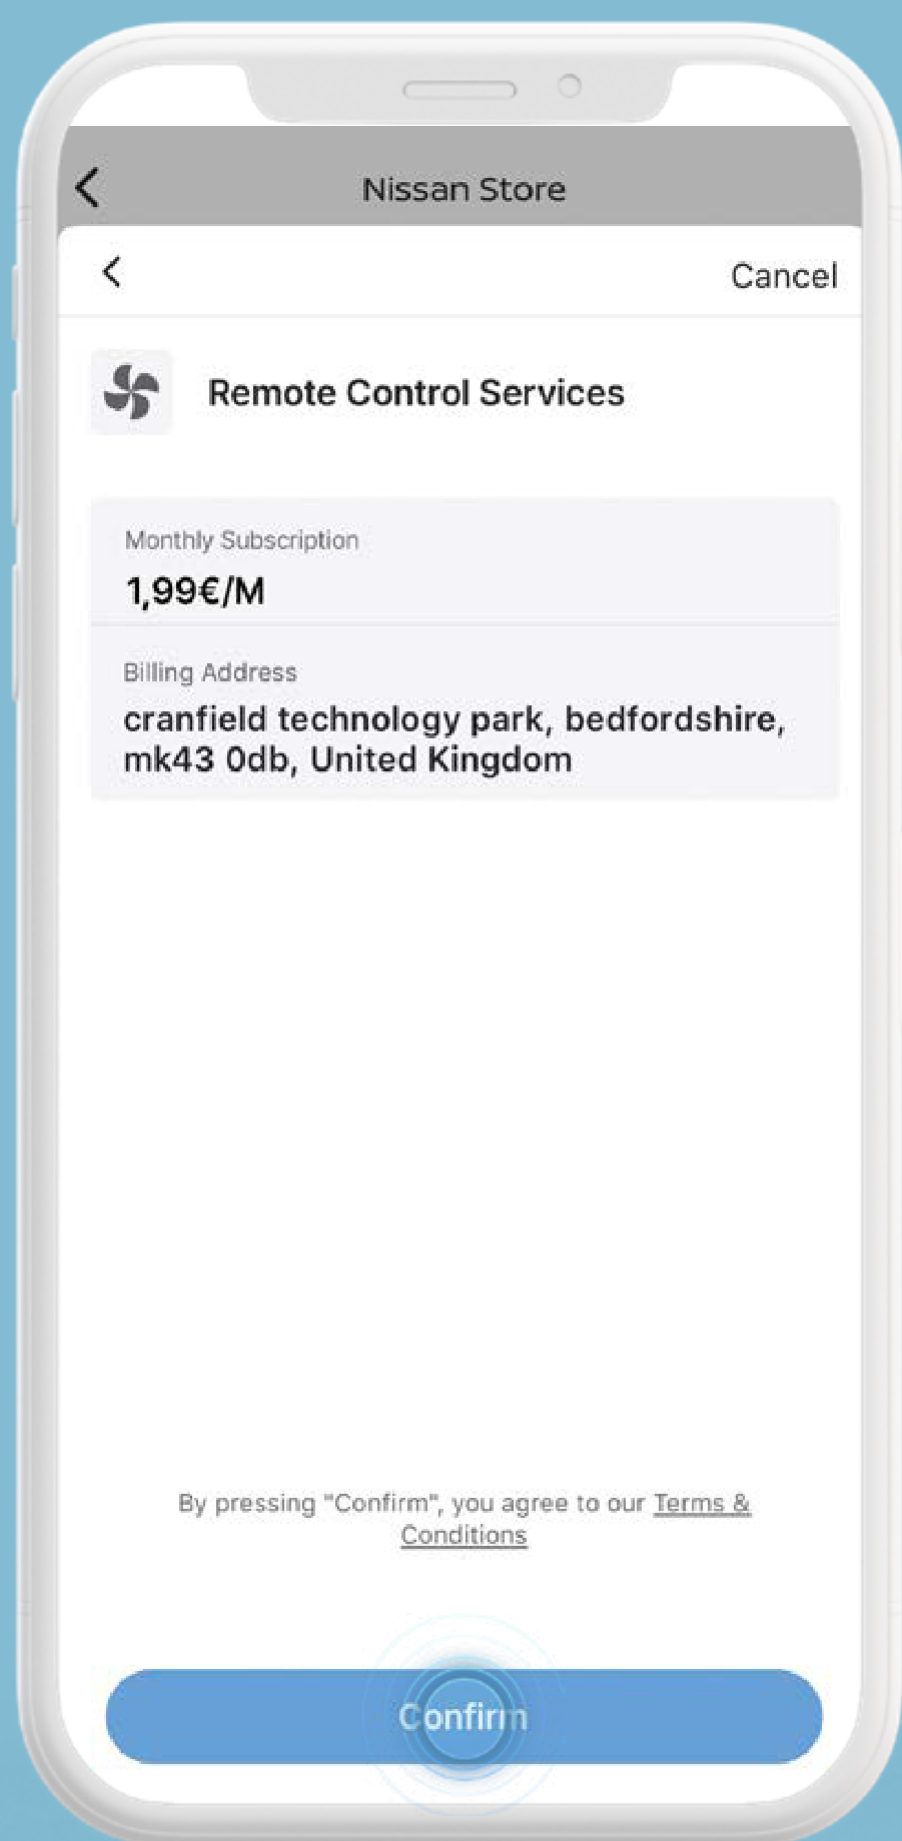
Nissan Store

Cancel

Remote Control Services

Monthly Subscription
1,99€/M

Billing Address
cranfield technology park, bedfordshire, mk43 0db, United Kingdom

By pressing "Confirm", you agree to our Terms & Conditions

Confirm